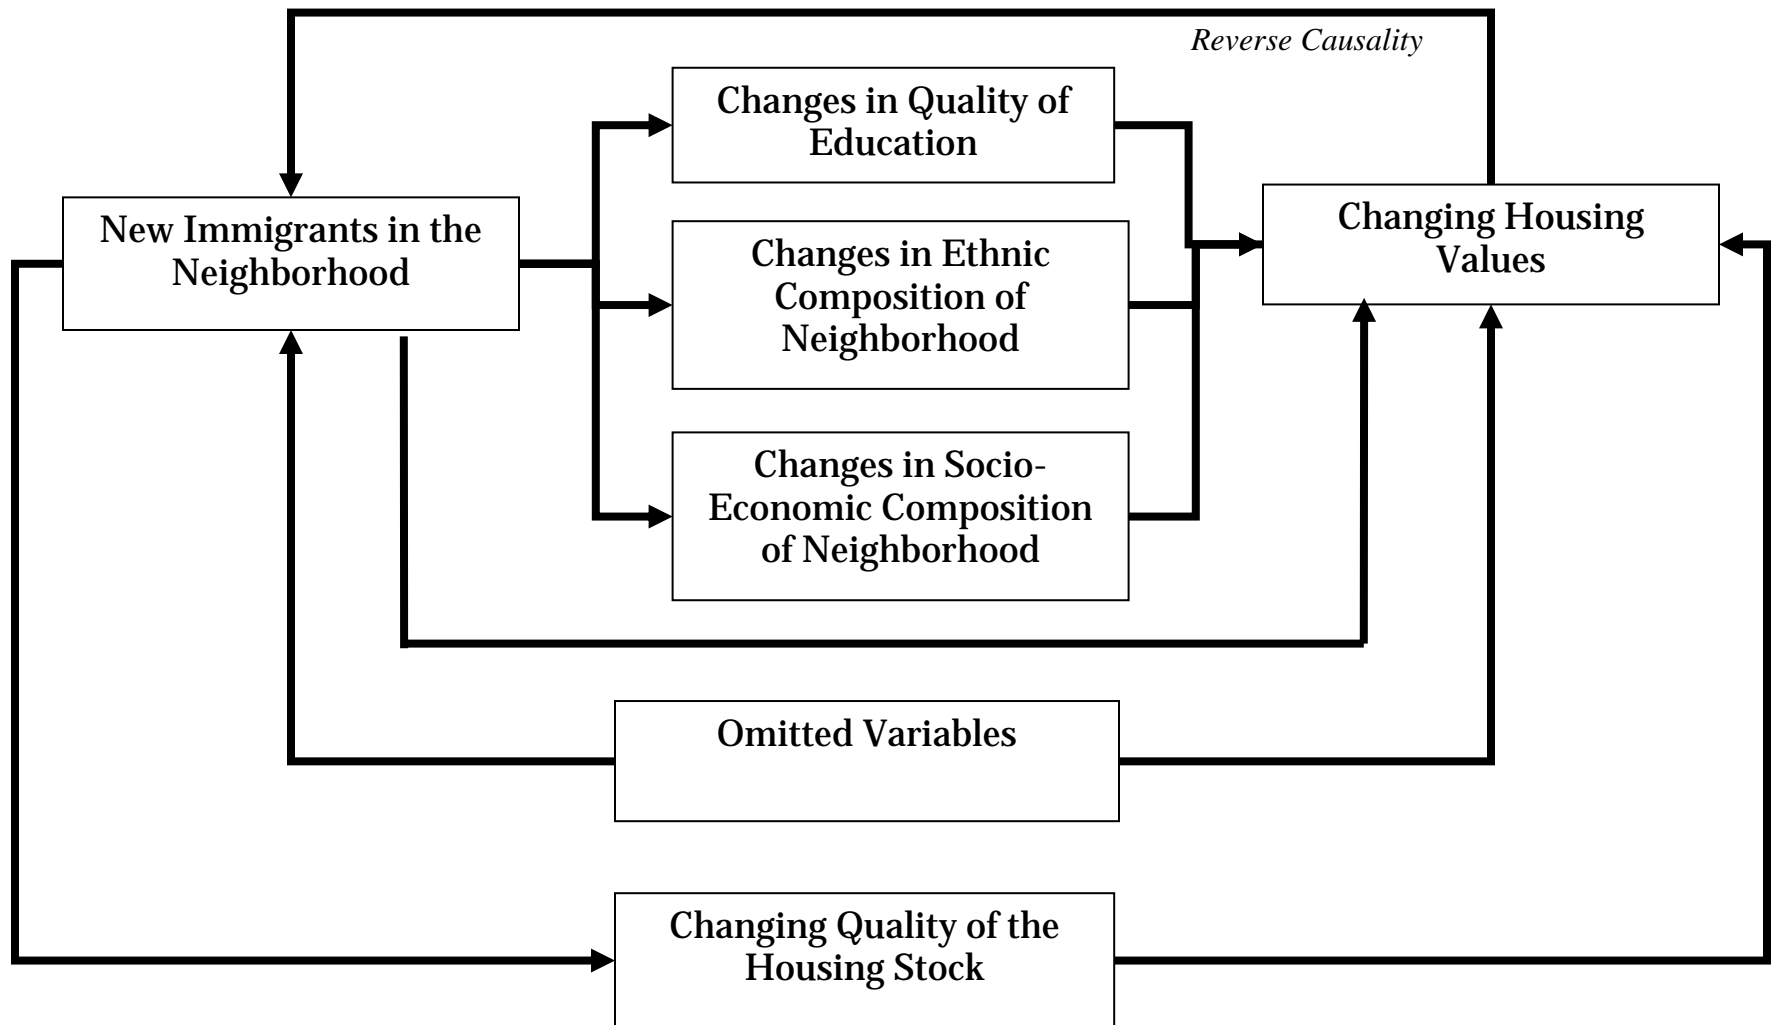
Reverse Causality

New Immigrants in the Neighborhood

Changes in Quality of Education

Changes in Ethnic Composition of Neighborhood

Changes in Socio-Economic Composition of Neighborhood

Changing Housing Values

Omitted Variables

Changing Quality of the Housing Stock